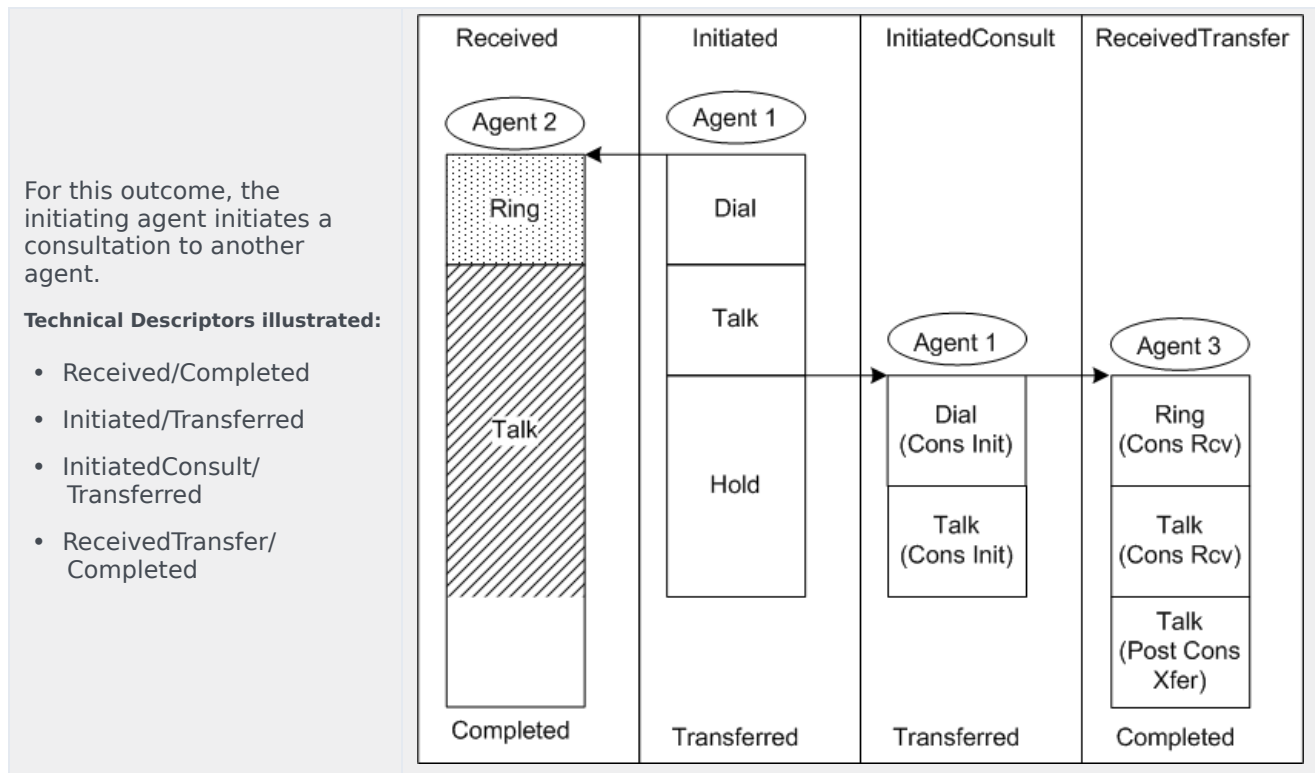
For this outcome, the initiating agent initiates a consultation to another agent.

**Technical Descriptors illustrated:**

- Received/Completed
- Initiated/Transferred
- InitiatedConsult/ Transferred
- ReceivedTransfer/ Completed

Received

Agent 2

Ring

Talk

Completed

Initiated

Agent 1

Dial

Talk

Hold

Transferred

InitiatedConsult

Agent 1

Dial (Cons Init)

Talk (Cons Init)

Transferred

ReceivedTransfer

Agent 3

Ring (Cons Rcv)

Talk (Cons Rcv)

Talk (Post Cons Xfer)

Completed